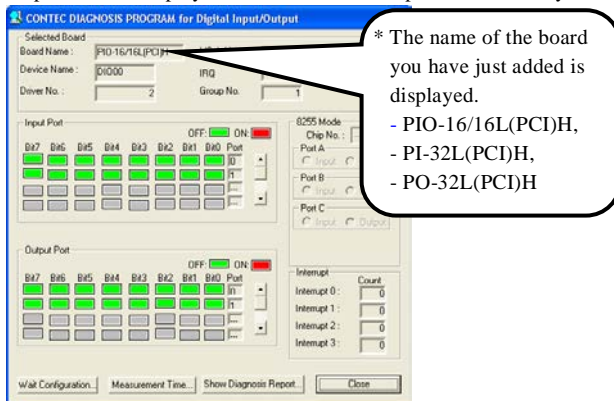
CONTEC DIAGNOSIS PROGRAM for Digital Input/Output

Selected Board
Board Name: PIO-16/16L(PCI)H
Device Name: DIO00
IRQ
Driver No.: 2
Group No. 1

Input Port
OFF: ON:
Bit7 Bit6 Bit5 Bit4 Bit3 Bit2 Bit1 Bit0 Port
0
1

8255 Mode
Chip No.:
Port A
Input
Port B
Input
Port C
Input Output

Output Port
OFF: ON:
Bit7 Bit6 Bit5 Bit4 Bit3 Bit2 Bit1 Bit0 Port
0
1

Interrupt
Count
Interrupt 0: 0
Interrupt 1: 0
Interrupt 2: 0
Interrupt 3: 0

Wait Configuration... Measurement Time... Show Diagnosis Report... Close

* The name of the board you have just added is displayed.
- PIO-16/16L(PCI)H,
- PI-32L(PCI)H,
- PO-32L(PCI)H